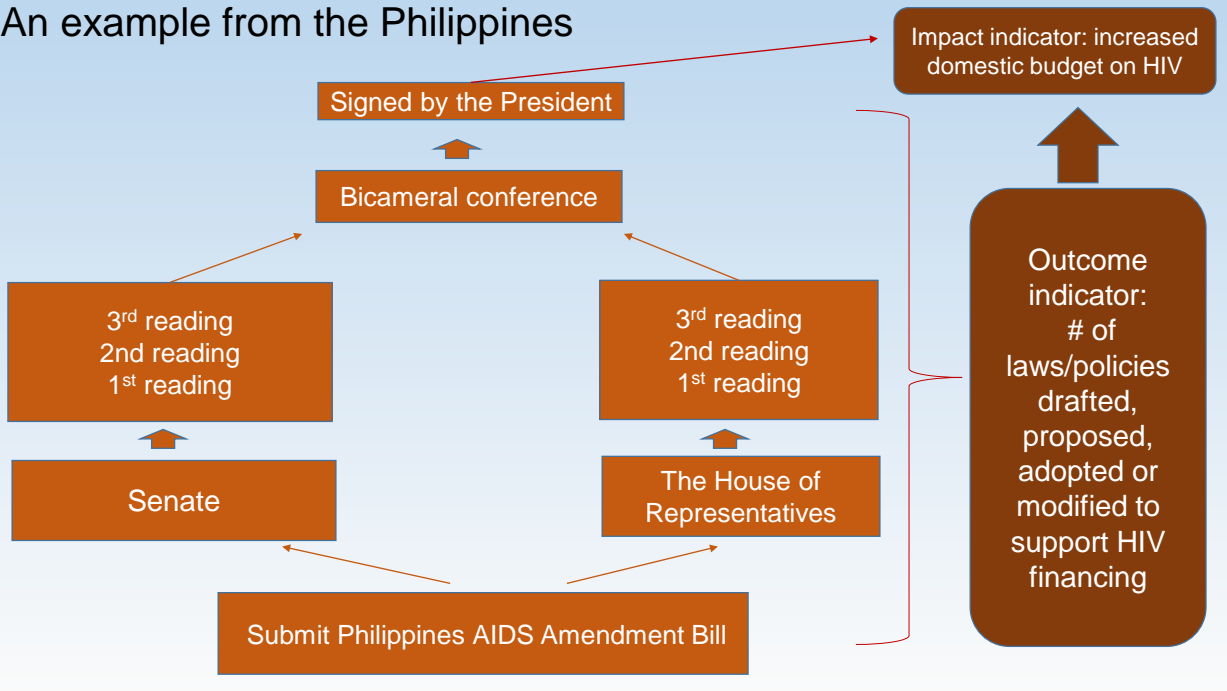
An example from the Philippines

Impact indicator: increased domestic budget on HIV

Signed by the President

Bicameral conference

$3^{rd}$ reading
2nd reading
$1^{st}$ reading

$3^{rd}$ reading
2nd reading
$1^{st}$ reading

Senate

The House of Representatives

Submit Philippines AIDS Amendment Bill

Outcome indicator: # of laws/policies drafted, proposed, adopted or modified to support HIV financing